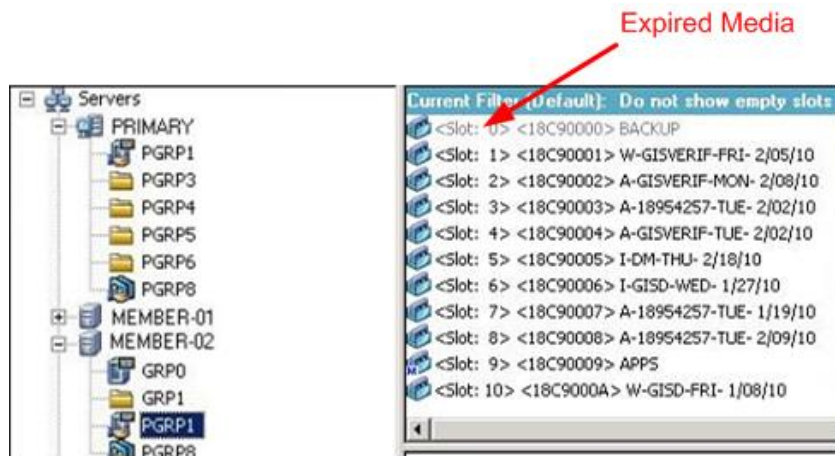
Expired Media

Servers
PRIMARY
PGRP1
PGRP3
PGRP4
PGRP5
PGRP6
PGRP8
MEMBER-01
MEMBER-02
GRP0
GRP1
PGRP1
PGRP8

Current Filter (Default): Do not show empty slots
<Slot: 0> <18C90000> BACKUP
<Slot: 1> <18C90001> W-GISVERIF-FRI- 2/05/10
<Slot: 2> <18C90002> A-GISVERIF-MON- 2/08/10
<Slot: 3> <18C90003> A-18954257-TUE- 2/02/10
<Slot: 4> <18C90004> A-GISVERIF-TUE- 2/02/10
<Slot: 5> <18C90005> I-DM-THU- 2/18/10
<Slot: 6> <18C90006> I-GISD-WED- 1/27/10
<Slot: 7> <18C90007> A-18954257-TUE- 1/19/10
<Slot: 8> <18C90008> A-18954257-TUE- 2/09/10
<Slot: 9> <18C90009> APPS
<Slot: 10> <18C9000A> W-GISD-FRI- 1/08/10